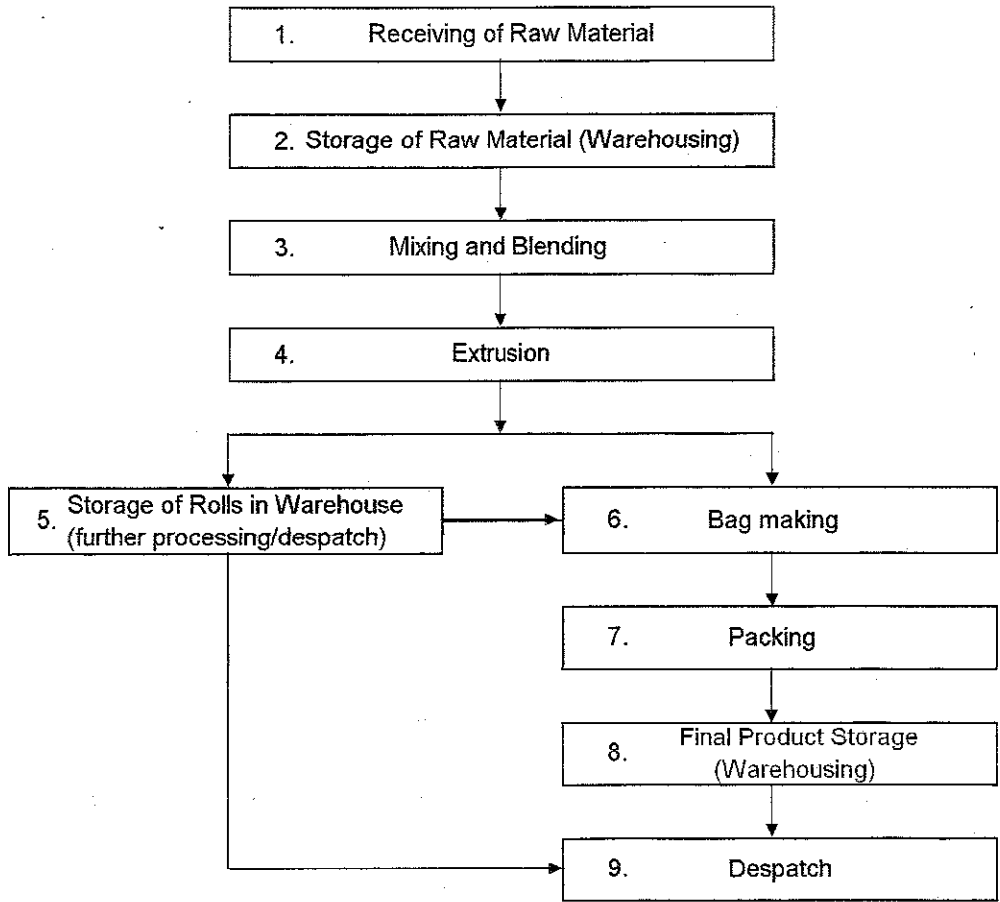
1. Receiving of Raw Material

2. Storage of Raw Material (Warehousing)

3. Mixing and Blending

4. Extrusion

5. Storage of Rolls in Warehouse (further processing/despatch)

6. Bag making

7. Packing

8. Final Product Storage (Warehousing)

9. Despatch